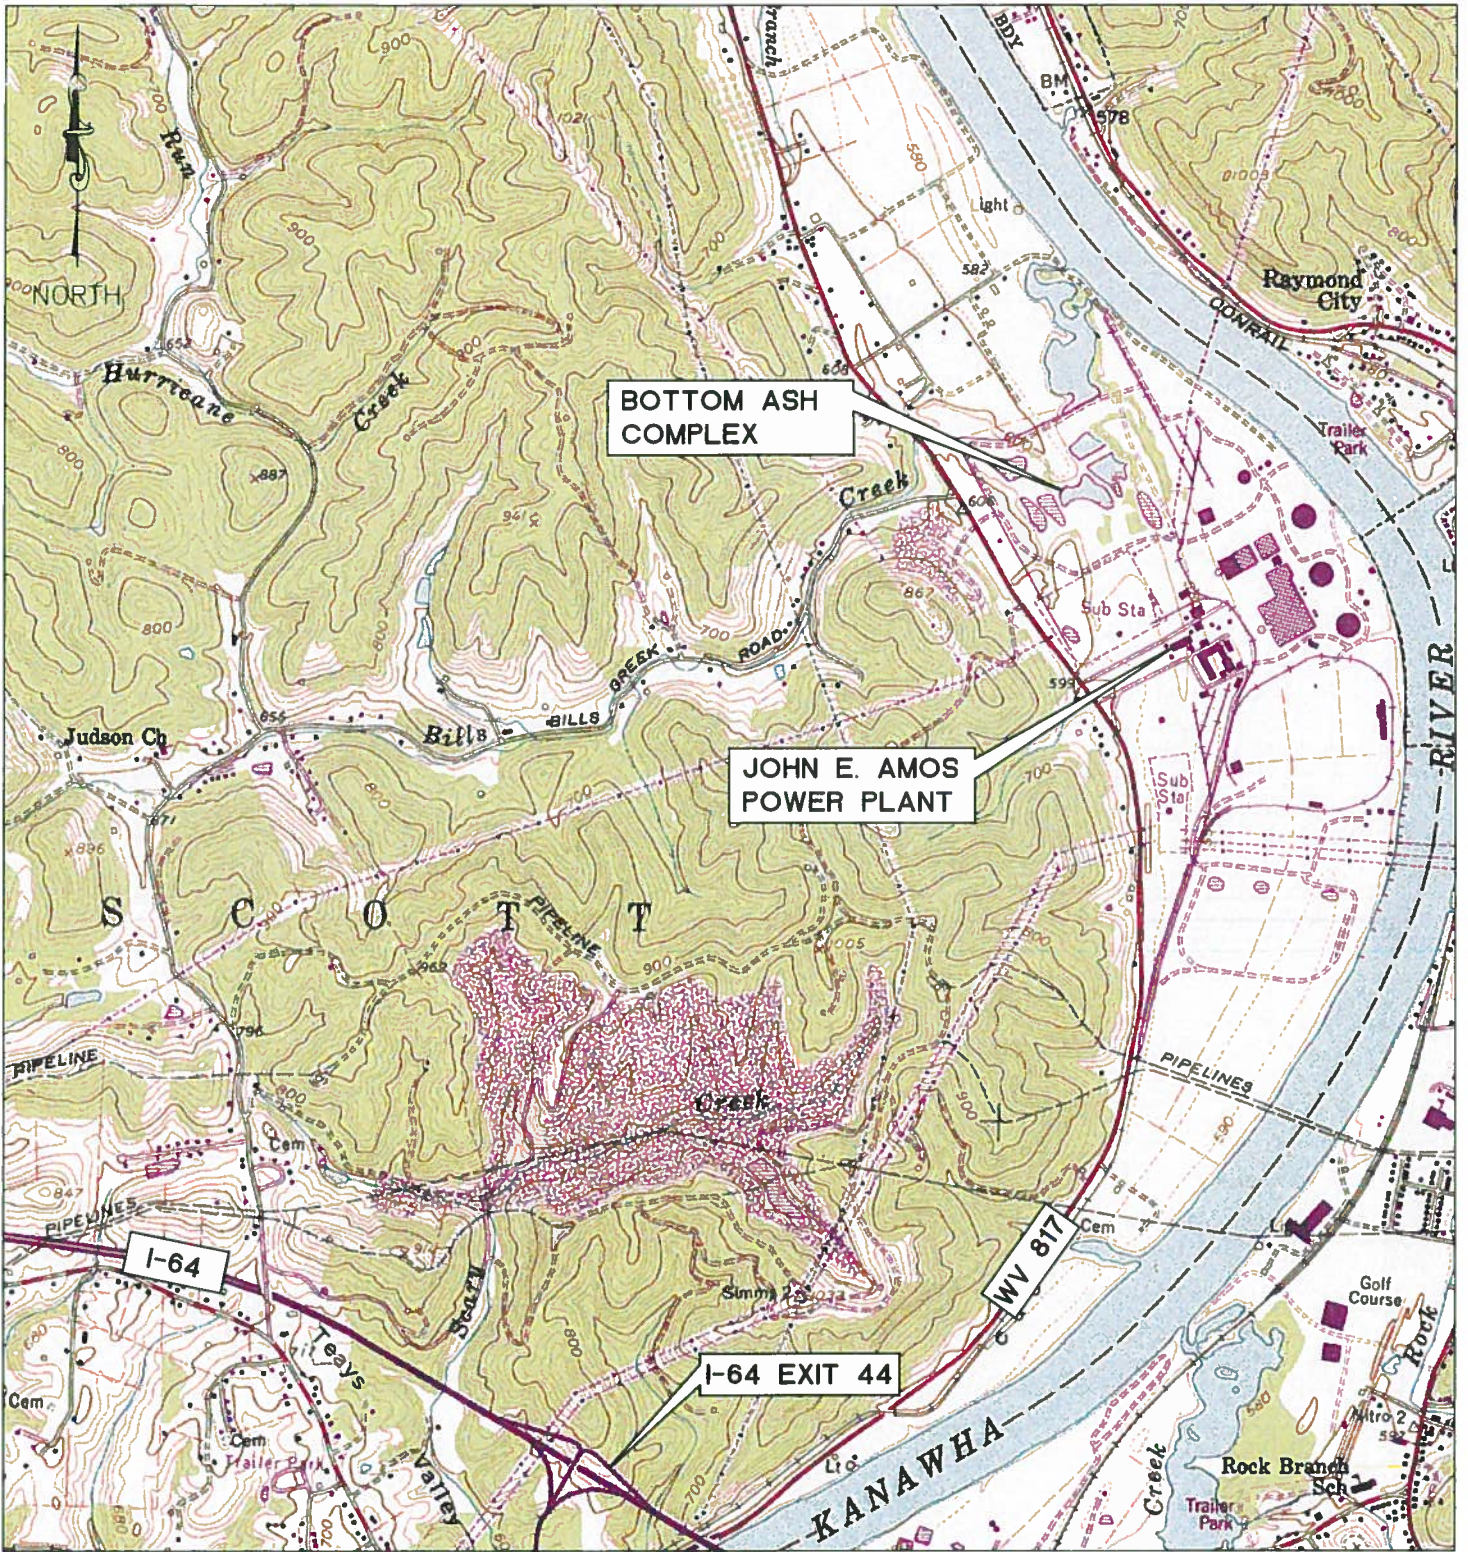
NORTH

Run

Hurricane

Creek

Branch

BDY

BM

578

Light

582

Raymond City

CONRAIL

Trailer Park

BOTTOM ASH COMPLEX

Creek

Sub Sta

Sub Sta

RIVER

BILLS CREEK ROAD

Bills

Judson Ch

JOHN E. AMOS POWER PLANT

S C O T T

PIPELINE

PIPELINE

PIPELINES

PIPELINES

Creek

Cem

Cem

Cem

Cem

I-64

WV 817

Golf Course

Rock

Scary

Teays

Valley

Trailer Park

I-64 EXIT 44

KANAWHA

Creek

Nitro 2

Rock Branch Sch

Trailer Park

900

800

700

887

961

862

656

652

596

605

608

896

962

796

847

1005

900

590